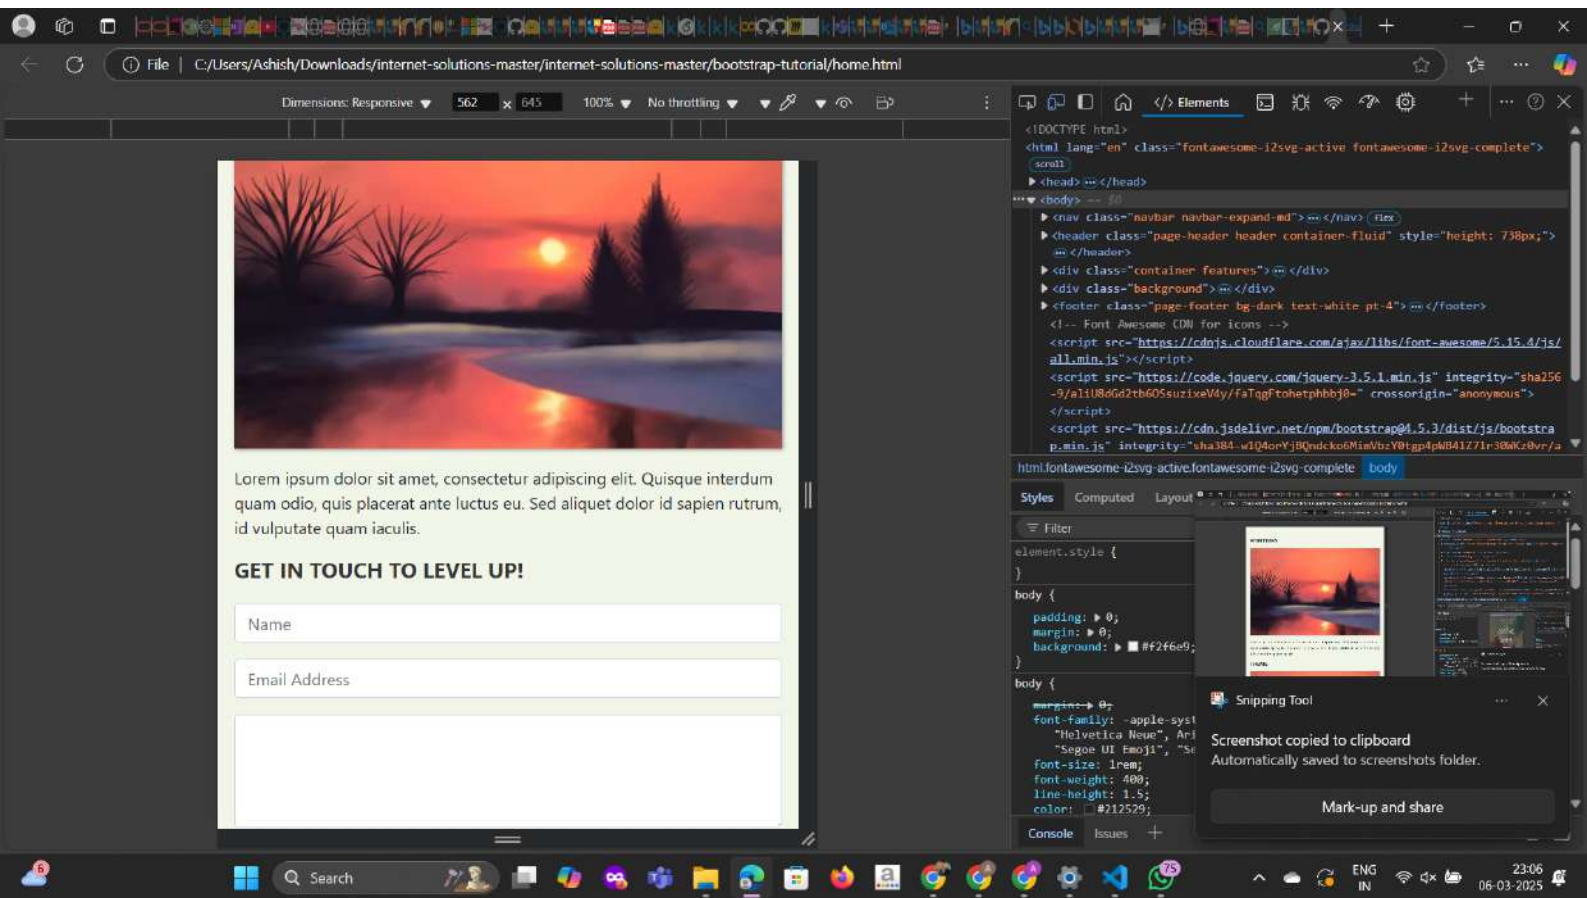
File | C:/Users/Ashish/Downloads/internet-solutions-master/internet-solutions-master/bootstrap-tutorial/home.html

Dimensions: Responsive 562 x 645 100% No throttling

Lorem ipsum dolor sit amet, consectetur adipiscing elit. Quisque interdum quam odio, quis placerat ante luctus eu. Sed aliquet dolor id sapien rutrum, id vulputate quam iaculis.

GET IN TOUCH TO LEVEL UP!

Name

Email Address

Elements

<!DOCTYPE html>
<html lang="en" class="fontawesome-i2svg-active fontawesome-i2svg-complete">
scroll
▶ <head> ⋯ </head>
▼ <body> == $0
▶ <nav class="navbar navbar-expand-md"> ⋯ </nav> flex
▶ <header class="page-header header container-fluid" style="height: 738px;"> ⋯ </header>
▶ <div class="container features"> ⋯ </div>
▶ <div class="background"> ⋯ </div>
▶ <footer class="page-footer bg-dark text-white pt-4"> ⋯ </footer>
<!-- Font Awesome CDN for icons -->
<script src="https://cdnjs.cloudflare.com/ajax/libs/font-awesome/5.15.4/js/all.min.js"></script>
<script src="https://code.jquery.com/jquery-3.5.1.min.js" integrity="sha256-9/aliU8dGd2tb6OSsuzixeV4y/faTqgFtohetphbbj0=" crossorigin="anonymous">
</script>
<script src="https://cdn.jsdelivr.net/npm/bootstrap@4.5.3/dist/js/bootstrap.min.js" integrity="sha384-w1Q4orYjBQndcko6MimVbzY0tgp4pWB4lZ7lr30WKz0vr/a

html.fontawesome-i2svg-active.fontawesome-i2svg-complete body

Styles Computed Layout

Filter

element.style {
}
body {
padding: ▶ 0;
margin: ▶ 0;
background: ▶ #f2f6e9;
}
body {
margin: ▶ 0;
font-family: -apple-syst
"Helvetica Neue", Ari
"Segoe UI Emoji", "Se
font-size: 1rem;
font-weight: 400;
line-height: 1.5;
color: #212529;

Snipping Tool
Screenshot copied to clipboard
Automatically saved to screenshots folder.
Mark-up and share

Console Issues

Search

ENG IN
23:06
06-03-2025